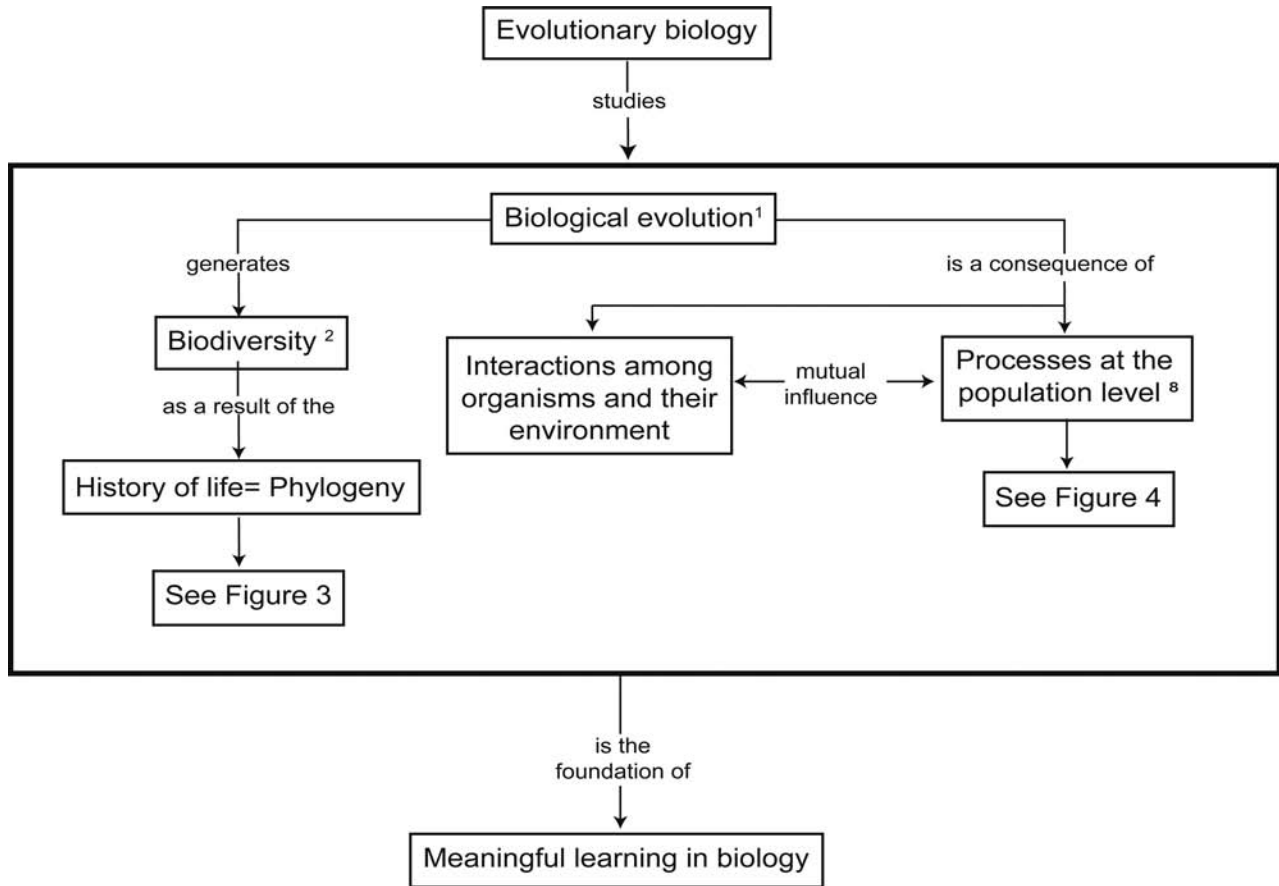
Evolutionary biology

studies

Biological evolution$^1$

generates

is a consequence of

Biodiversity $^2$

as a result of the

History of life= Phylogeny

See Figure 3

Interactions among organisms and their environment

mutual influence

Processes at the population level $^8$

See Figure 4

is the foundation of

Meaningful learning in biology